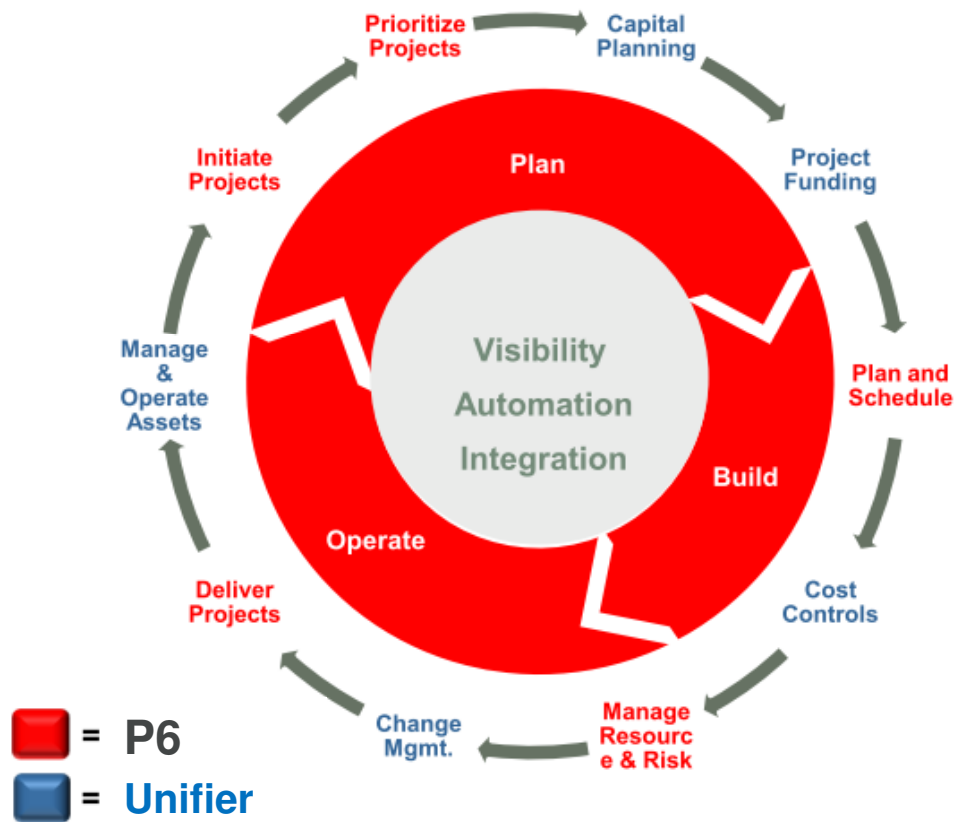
Prioritize Projects

Capital Planning

Project Funding

Plan and Schedule

Cost Controls

Manage Resourc e & Risk

Change Mgmt.

Deliver Projects

Manage & Operate Assets

Initiate Projects

Plan

Build

Operate

Visibility
Automation
Integration

= P6
= Unifier